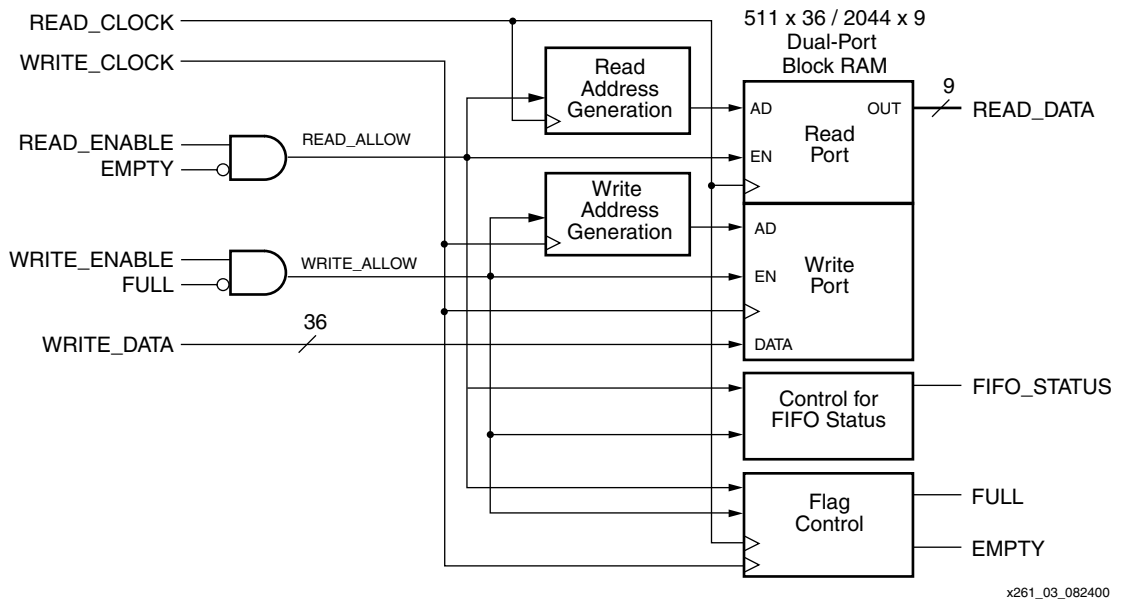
READ_CLOCK
WRITE_CLOCK
READ_ENABLE
EMPTY
READ_ALLOW
WRITE_ENABLE
FULL
WRITE_ALLOW
36
WRITE_DATA
Read Address Generation
Write Address Generation
511 x 36 / 2044 x 9 Dual-Port Block RAM
AD
OUT
9
READ_DATA
Read Port
EN
AD
EN
Write Port
DATA
Control for FIFO Status
FIFO_STATUS
Flag Control
FULL
EMPTY
x261_03_082400